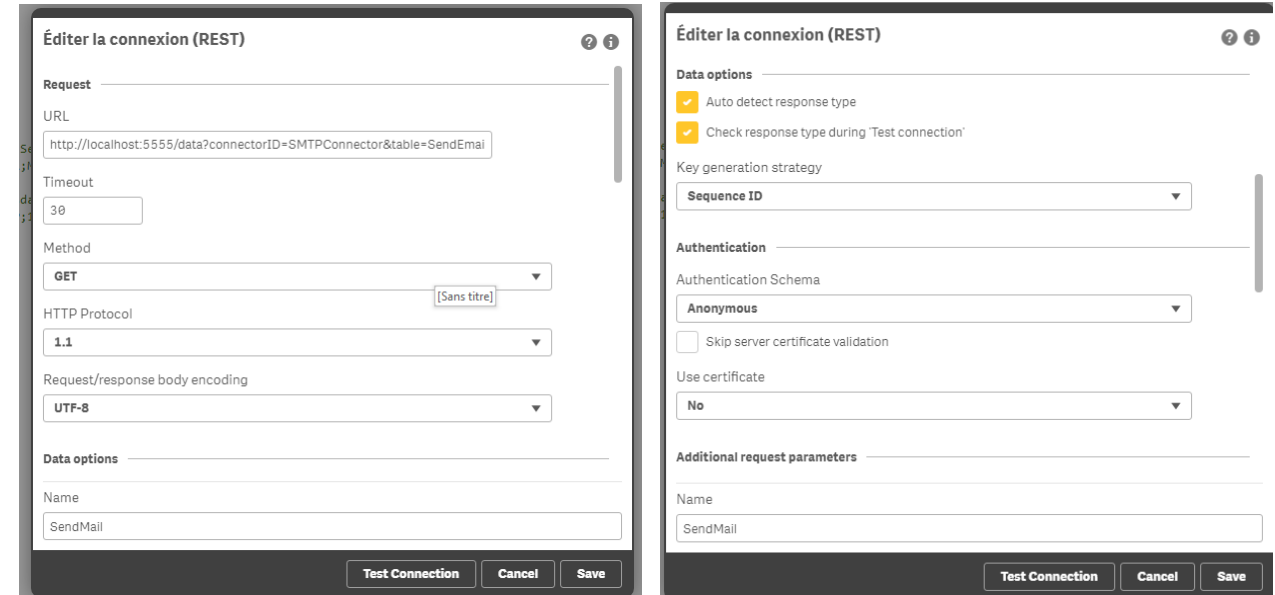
Éditer la connexion (REST)

Request

URL

http://localhost:5555/data?connectorID=SMTPConnector&table=SendEmai

Timeout

30

Method

GET

[Sans titre]

HTTP Protocol

1.1

Request/response body encoding

UTF-8

Data options

Name

SendMail

Test Connection Cancel Save

Éditer la connexion (REST)

Data options

Auto detect response type

Check response type during 'Test connection'

Key generation strategy

Sequence ID

Authentication

Authentication Schema

Anonymous

Skip server certificate validation

Use certificate

No

Additional request parameters

Name

SendMail

Test Connection Cancel Save